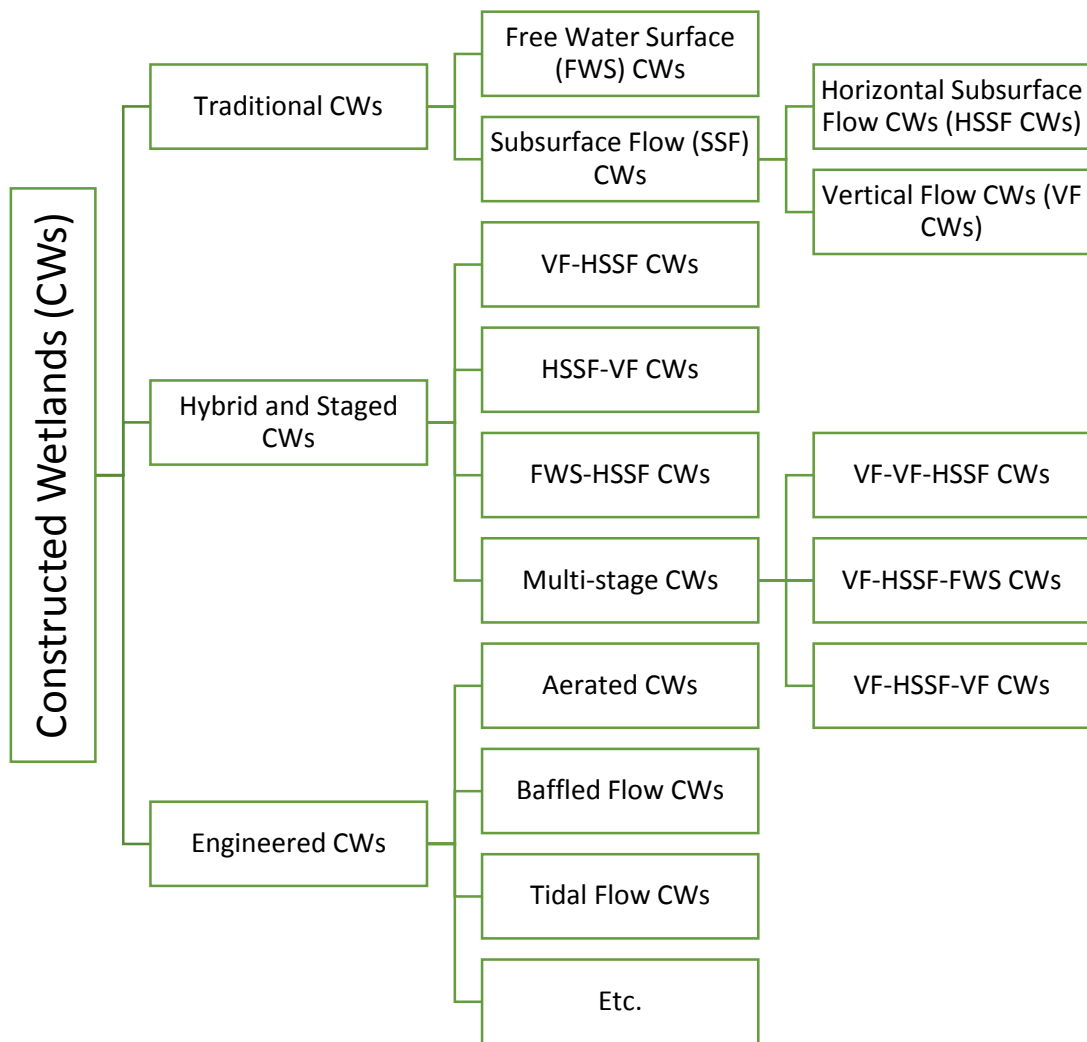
Constructed Wetlands (CWs)

Traditional CWs

Free Water Surface (FWS) CWs

Subsurface Flow (SSF) CWs

Horizontal Subsurface Flow CWs (HSSF CWs)

Vertical Flow CWs (VF CWs)

Hybrid and Staged CWs

VF-HSSF CWs

HSSF-VF CWs

FWS-HSSF CWs

Multi-stage CWs

VF-VF-HSSF CWs

VF-HSSF-FWS CWs

VF-HSSF-VF CWs

Engineered CWs

Aerated CWs

Baffled Flow CWs

Tidal Flow CWs

Etc.